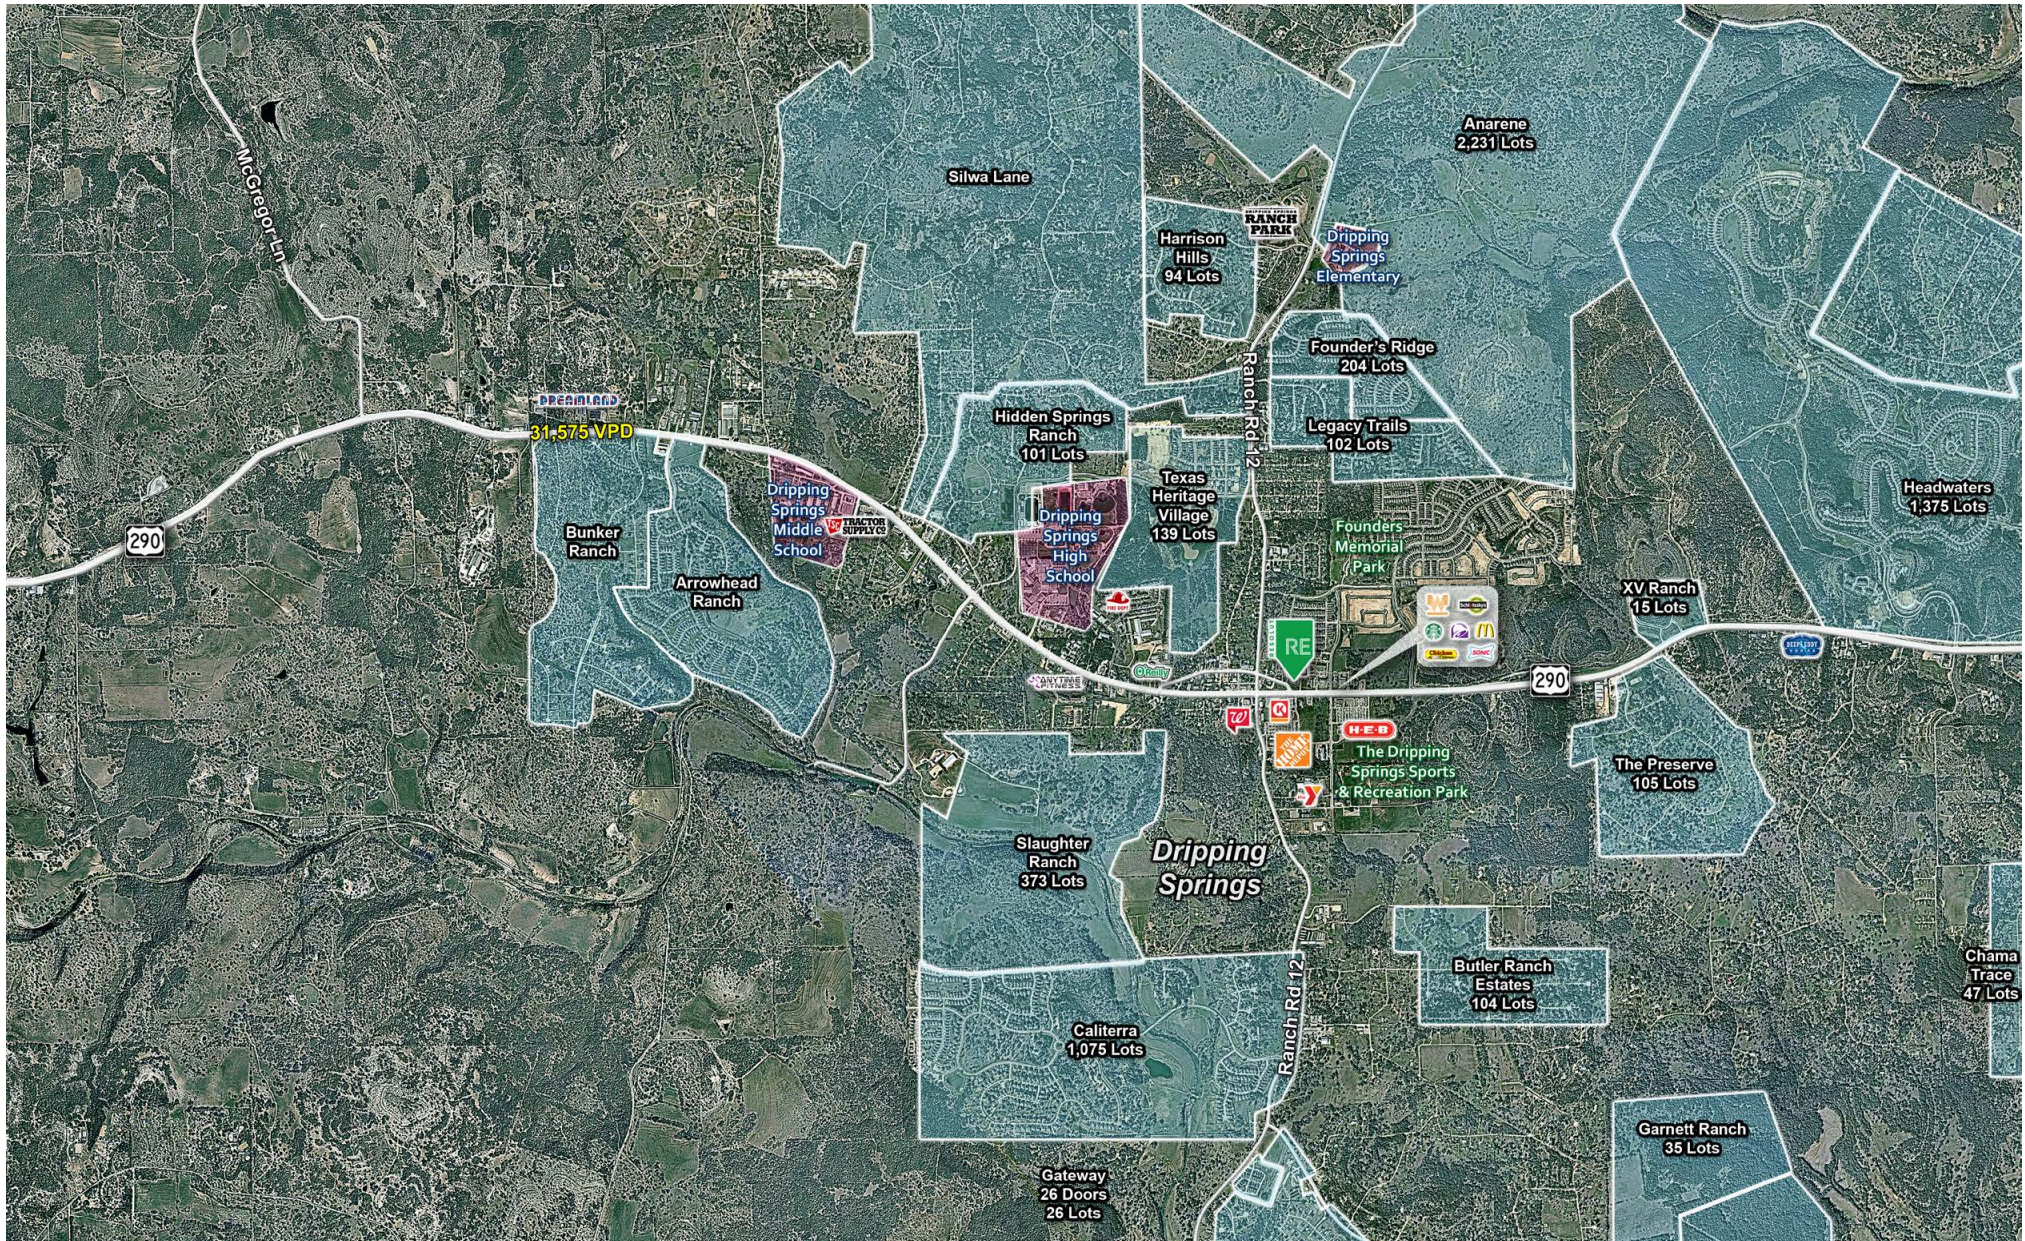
McGregor Ln

Silwa Lane

Anarene
2,231 Lots

RANCH PARK

Harrison Hills
94 Lots

Dripping Springs Elementary

Founder's Ridge
204 Lots

Ranch Rd 12

Legacy Trails
102 Lots

DREAMLAND

31,575 VPD

Hidden Springs Ranch
101 Lots

Headwaters
1,375 Lots

290

Bunker Ranch

Dripping Springs Middle School

TRACTOR SUPPLY CO

Dripping Springs High School

Texas Heritage Village
139 Lots

Founders Memorial Park

Arrowhead Ranch

XV Ranch
15 Lots

RE

290

H-E-B

The Dripping Springs Sports & Recreation Park

The Preserve
105 Lots

Slaughter Ranch
373 Lots

Dripping Springs

Butler Ranch Estates
104 Lots

Chama Trace
47 Lots

Caliterra
1,075 Lots

Ranch Rd 12

Garnett Ranch
35 Lots

Gateway
26 Doors
26 Lots